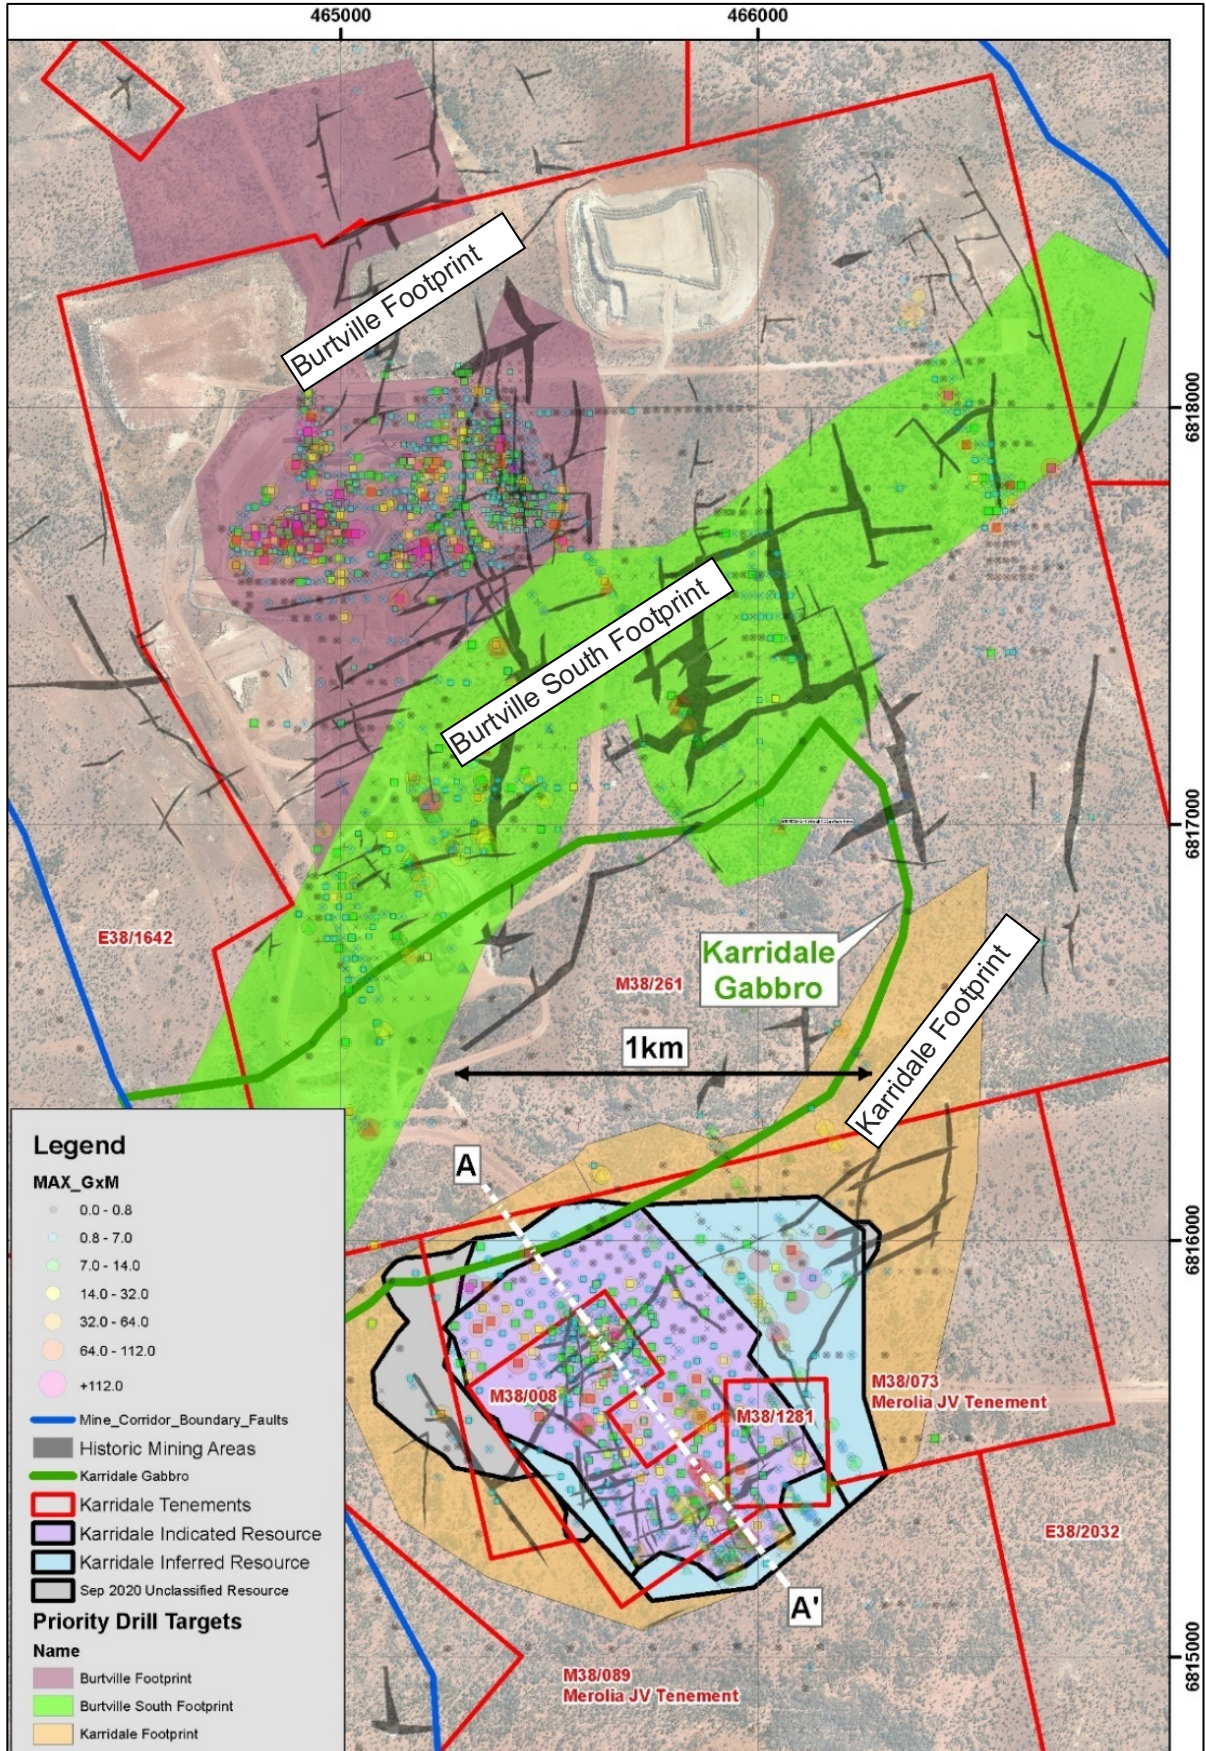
465000
466000
6818000
6817000
6816000
6815000

Burtville Footprint
Burtville South Footprint
Karridale Gabbro
Karridale Footprint
E38/1642
M38/261
1km
A
A'
M38/008
M38/1281
M38/073
Merolia JV Tenement
E38/2032
M38/089
Merolia JV Tenement

Legend
MAX_GxM
0.0 - 0.8
0.8 - 7.0
7.0 - 14.0
14.0 - 32.0
32.0 - 64.0
64.0 - 112.0
+112.0
Mine_Corridor_Boundary_Faults
Historic Mining Areas
Karridale Gabbro
Karridale Tenements
Karridale Indicated Resource
Karridale Inferred Resource
Sep 2020 Unclassified Resource
Priority Drill Targets
Name
Burtville Footprint
Burtville South Footprint
Karridale Footprint